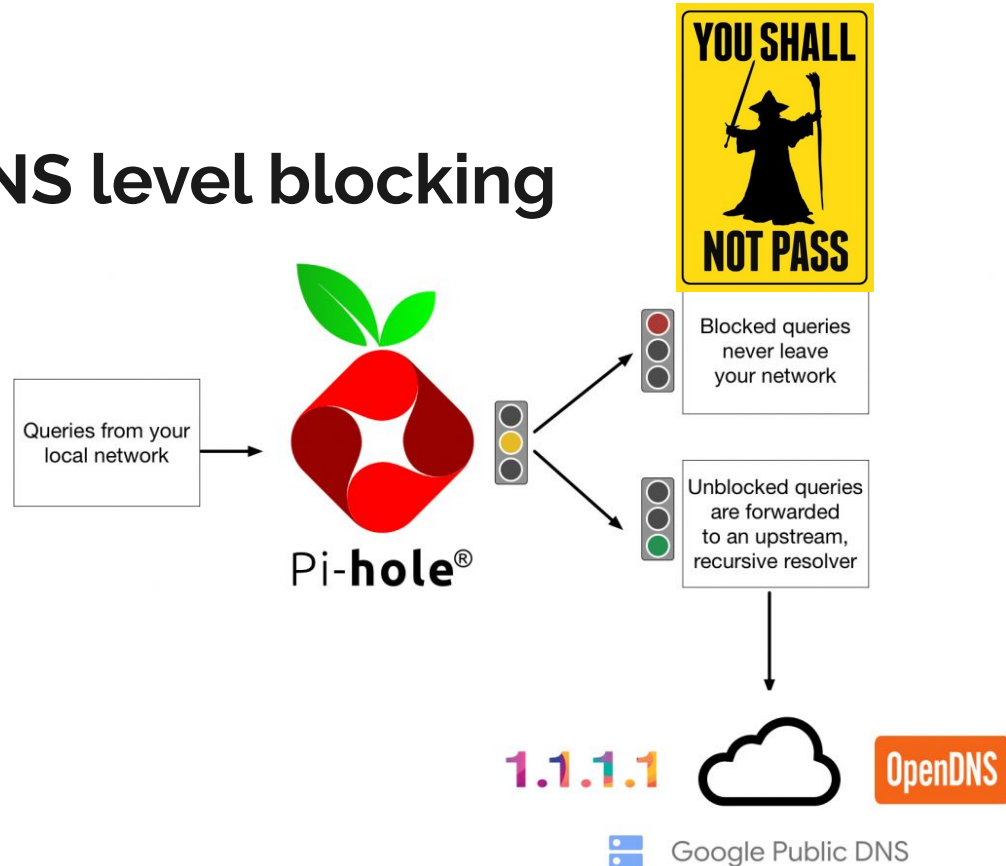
NS level blocking

YOU SHALL NOT PASS

Queries from your local network

Pi-hole®

Blocked queries never leave your network

Unblocked queries are forwarded to an upstream, recursive resolver

1.1.1.1

OpenDNS

Google Public DNS